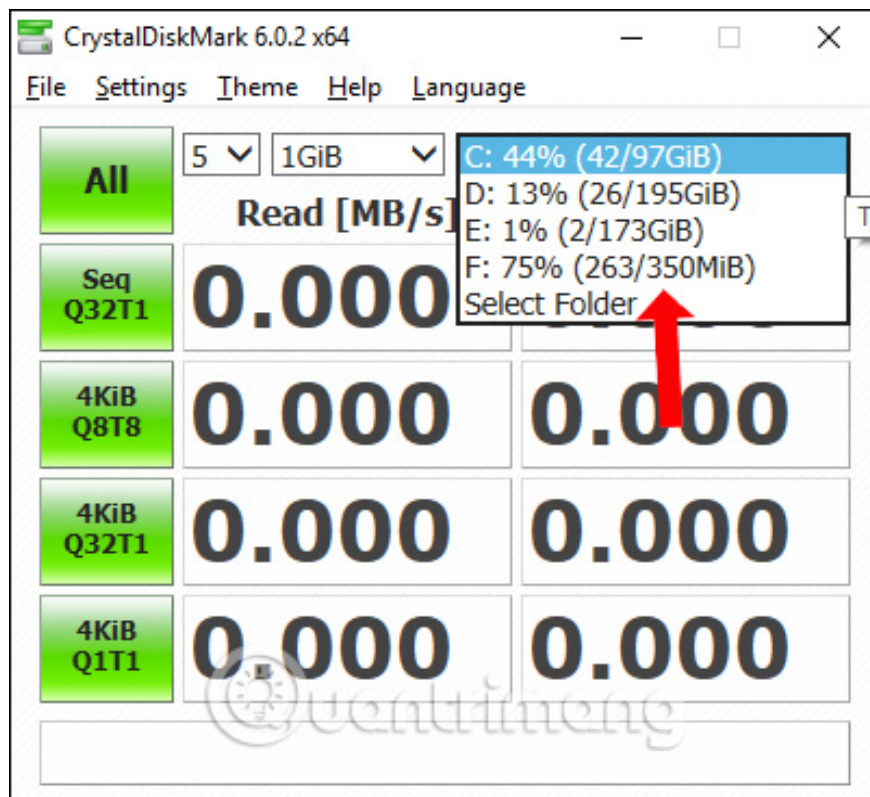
CrystalDiskMark 6.0.2 x64

File Settings Theme Help Language

All

5

1GiB

C: 44% (42/97GiB)
D: 13% (26/195GiB)
E: 1% (2/173GiB)
F: 75% (263/350MiB)
Select Folder

Read [MB/s]

Seq Q32T1
0.000

4KiB Q8T8
0.000
0.000

4KiB Q32T1
0.000
0.000

4KiB Q1T1
0.000
0.000

Quantrimang